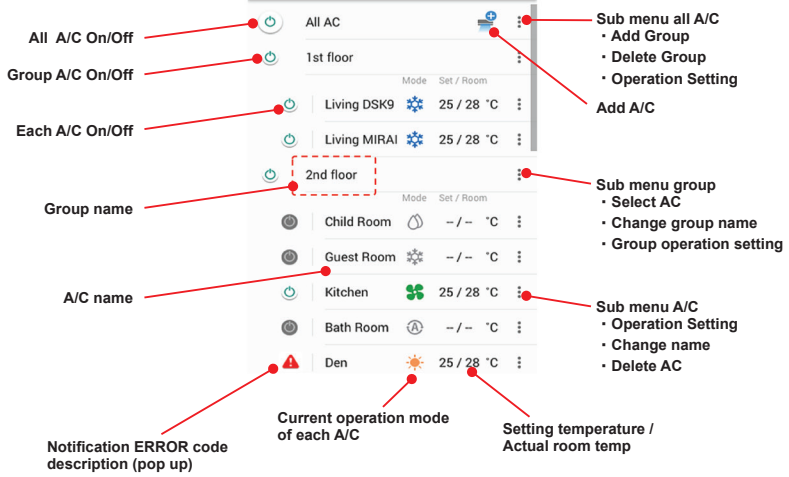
All A/C On/Off

Group A/C On/Off

Each A/C On/Off

Group name

A/C name

Notification ERROR code description (pop up)

All AC

1st floor

Mode Set / Room

Living DSK9 25 / 28 °C

Living MIRAI 25 / 28 °C

2nd floor

Mode Set / Room

Child Room – / – °C

Guest Room – / – °C

Kitchen 25 / 28 °C

Bath Room – / – °C

Den 25 / 28 °C

Current operation mode of each A/C

Setting temperature / Actual room temp

Sub menu all A/C
・Add Group
・Delete Group
・Operation Setting

Add A/C

Sub menu group
・Select AC
・Change group name
・Group operation setting

Sub menu A/C
・Operation Setting
・Change name
・Delete AC